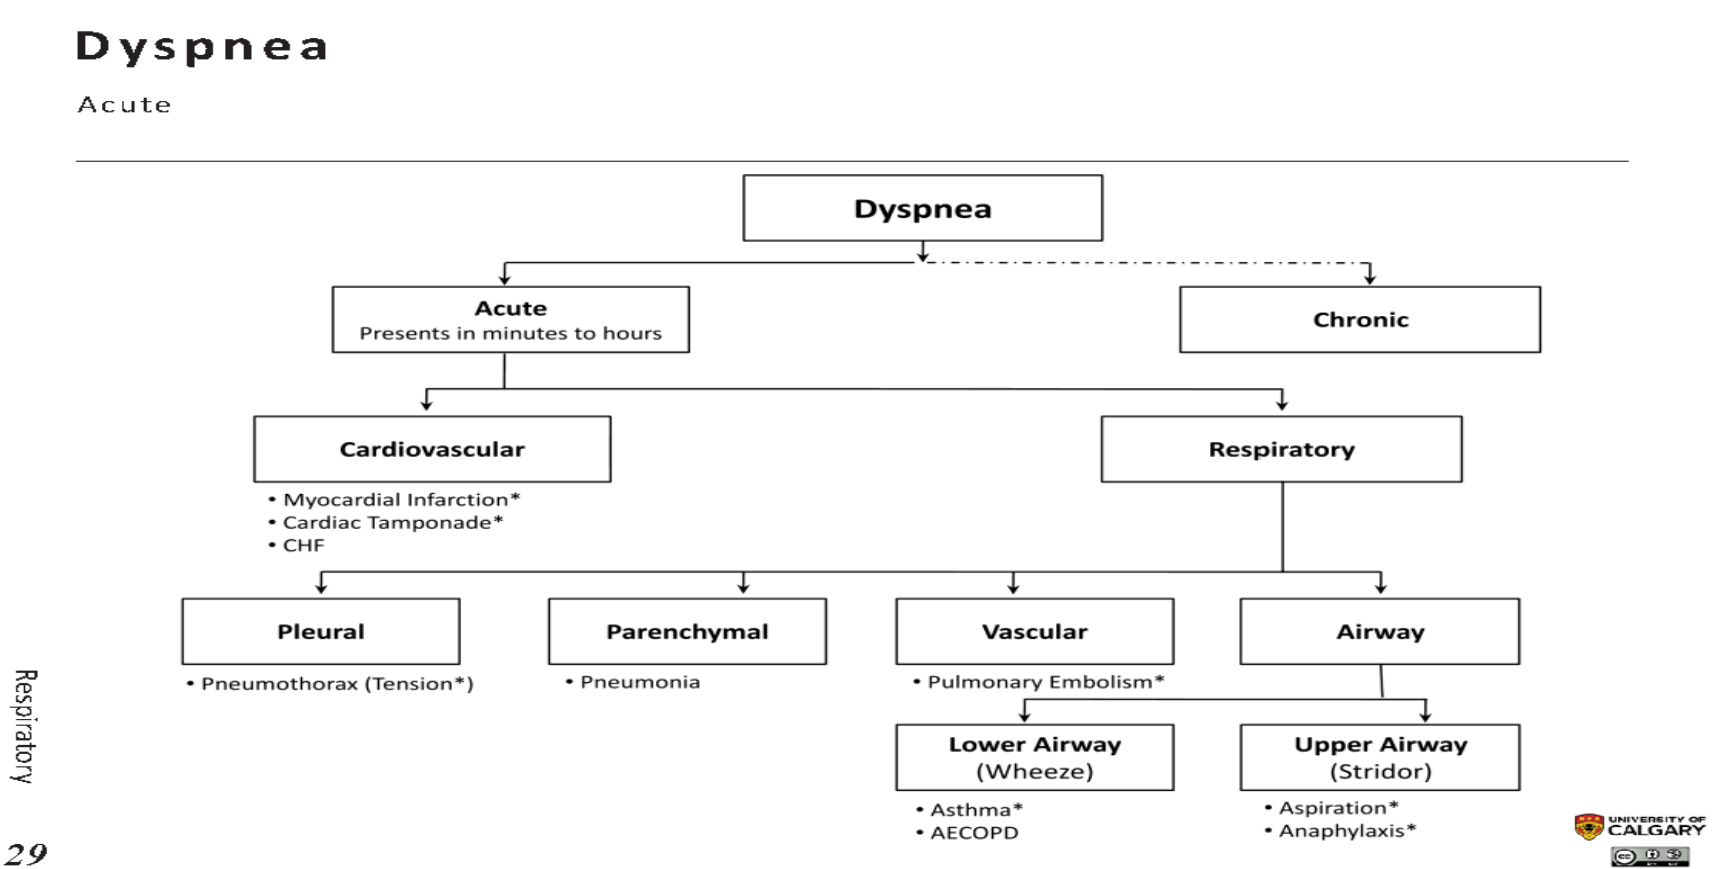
Dyspnea

Acute

Dyspnea

Acute
Presents in minutes to hours

Chronic

Cardiovascular

• Myocardial Infarction*
• Cardiac Tamponade*
• CHF

Respiratory

Pleural

• Pneumothorax (Tension*)

Parenchymal

• Pneumonia

Vascular

• Pulmonary Embolism*

Airway

Lower Airway
(Wheeze)

• Asthma*
• AECOPD

Upper Airway
(Stridor)

• Aspiration*
• Anaphylaxis*

Respiratory

29

UNIVERSITY OF CALGARY